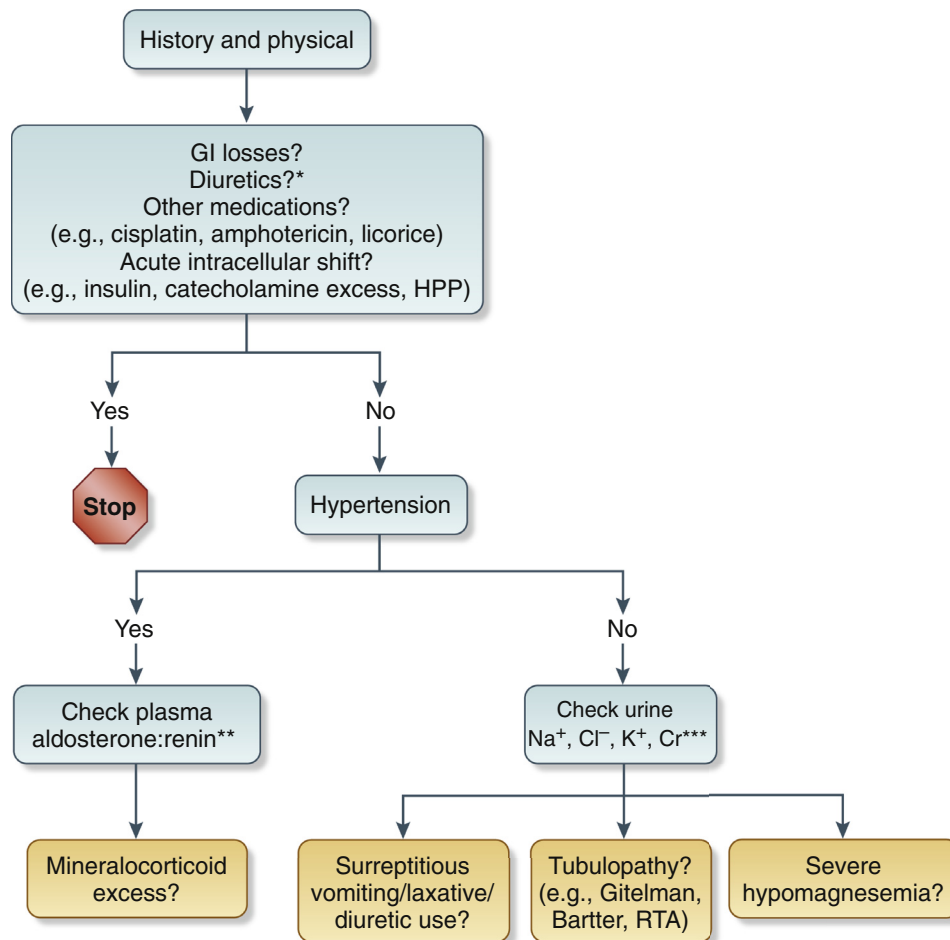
History and physical

GI losses?
Diuretics?*
Other medications?
(e.g., cisplatin, amphotericin, licorice)
Acute intracellular shift?
(e.g., insulin, catecholamine excess, HPP)

Yes

No

Stop

Hypertension

Yes

No

Check plasma aldosterone:renin**

Check urine $Na^+$, $Cl^-$, $K^+$, Cr***

Mineralocorticoid excess?

Surreptitious vomiting/laxative/diuretic use?

Tubulopathy? (e.g., Gitelman, Bartter, RTA)

Severe hypomagnesemia?